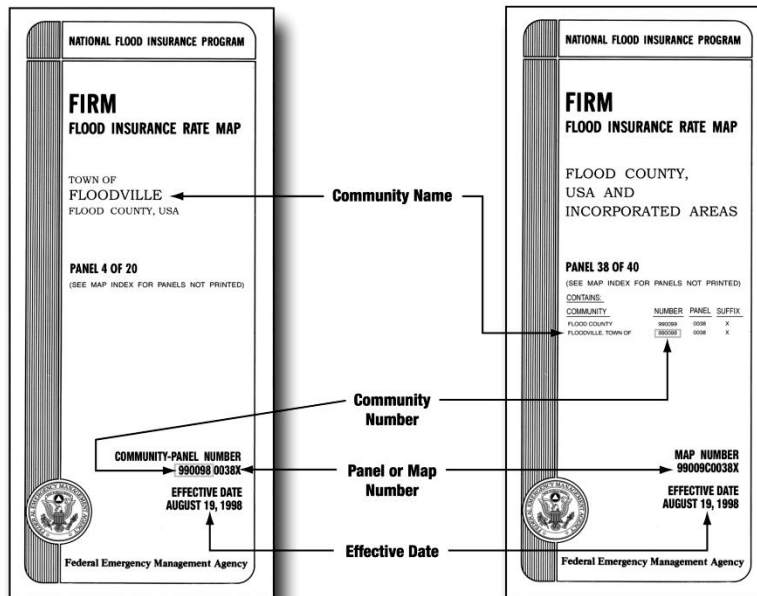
NATIONAL FLOOD INSURANCE PROGRAM

FIRM
FLOOD INSURANCE RATE MAP

TOWN OF
FLOODVILLE
FLOOD COUNTY, USA

PANEL 4 OF 20
(SEE MAP INDEX FOR PANELS NOT PRINTED)

COMMUNITY-PANEL NUMBER
990098 0038X

EFFECTIVE DATE
AUGUST 19, 1998

FEDERAL EMERGENCY MANAGEMENT AGENCY

Federal Emergency Management Agency

Community Name

Community Number

Panel or Map Number

Effective Date

NATIONAL FLOOD INSURANCE PROGRAM

FIRM
FLOOD INSURANCE RATE MAP

FLOOD COUNTY,
USA AND
INCORPORATED AREAS

PANEL 38 OF 40
(SEE MAP INDEX FOR PANELS NOT PRINTED)

CONTAINS:

| COMMUNITY | NUMBER | PANEL | SUFFIX |
|---|---|---|---|
| FLOOD COUNTY | 990099 | 0038 | X |
| FLOODVILLE, TOWN OF | 990098 | 0038 | X |

MAP NUMBER
99009C0038X

EFFECTIVE DATE
AUGUST 19, 1998

FEDERAL EMERGENCY MANAGEMENT AGENCY

Federal Emergency Management Agency